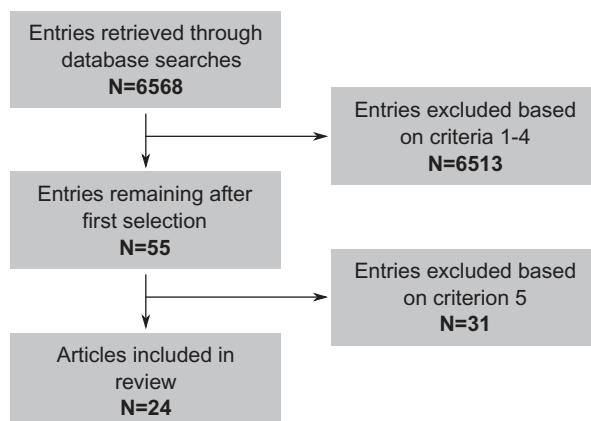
Entries retrieved through database searches
**N=6568**

Entries excluded based on criteria 1-4
**N=6513**

Entries remaining after first selection
**N=55**

Entries excluded based on criterion 5
**N=31**

Articles included in review
**N=24**